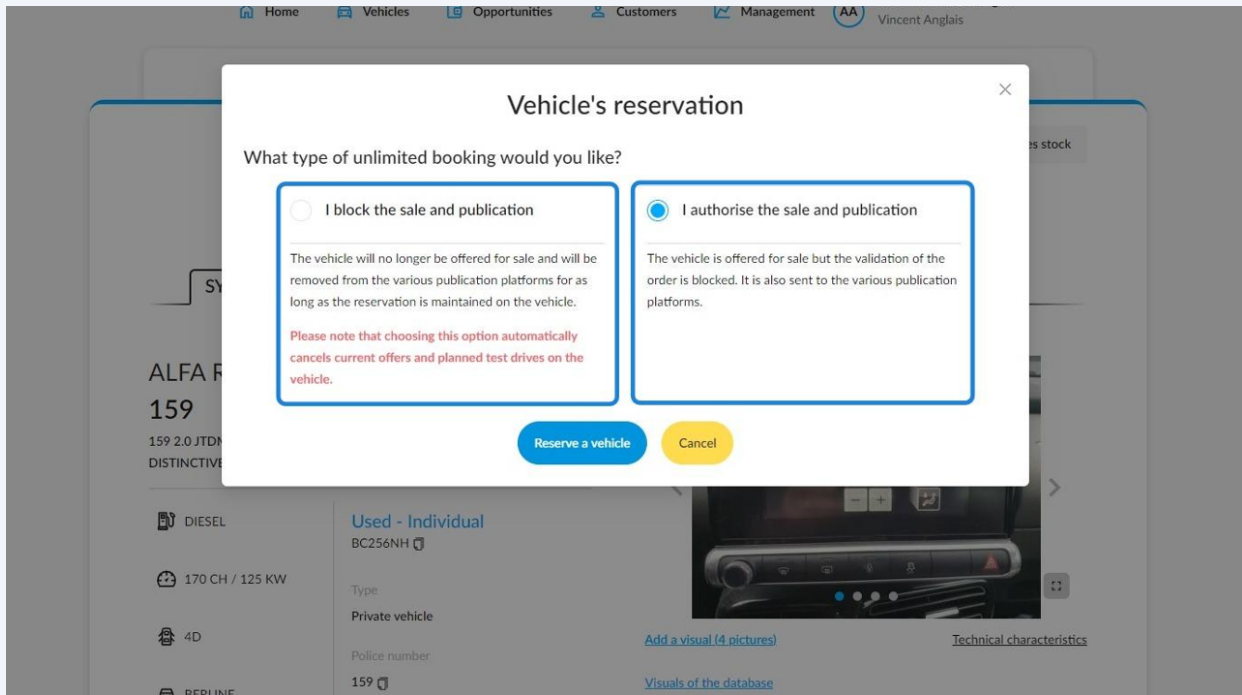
Home Vehicles Opportunities Customers Management AA Vincent Anglais

Vehicle's reservation

×

es stock

What type of unlimited booking would you like?

I block the sale and publication

The vehicle will no longer be offered for sale and will be removed from the various publication platforms for as long as the reservation is maintained on the vehicle.

Please note that choosing this option automatically cancels current offers and planned test drives on the vehicle.

I authorise the sale and publication

The vehicle is offered for sale but the validation of the order is blocked. It is also sent to the various publication platforms.

Reserve a vehicle

Cancel

SY

ALFA R

159

159 2.0 JTDN

DISTINCTIVE

DIESEL

170 CH / 125 KW

4D

BERLINE

Used - Individual

BC256NH

Type

Private vehicle

Police number

159

Add a visual (4 pictures)

Technical characteristics

Visuals of the database